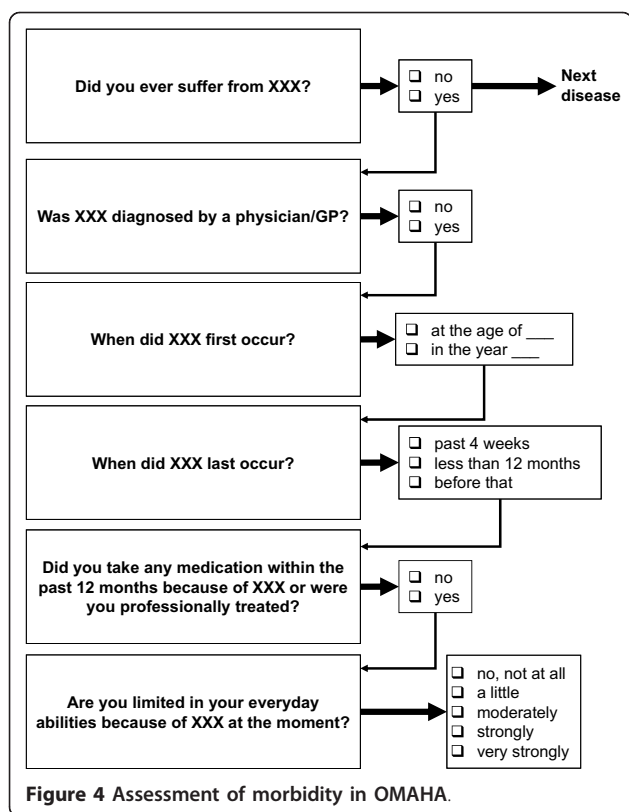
Did you ever suffer from XXX?

❑ no
❑ yes

Next disease

Was XXX diagnosed by a physician/GP?

❑ no
❑ yes

When did XXX first occur?

❑ at the age of ___
❑ in the year ___

When did XXX last occur?

❑ past 4 weeks
❑ less than 12 months
❑ before that

Did you take any medication within the past 12 months because of XXX or were you professionally treated?

❑ no
❑ yes

Are you limited in your everyday abilities because of XXX at the moment?

❑ no, not at all
❑ a little
❑ moderately
❑ strongly
❑ very strongly

Figure 4 Assessment of morbidity in OMAHA.